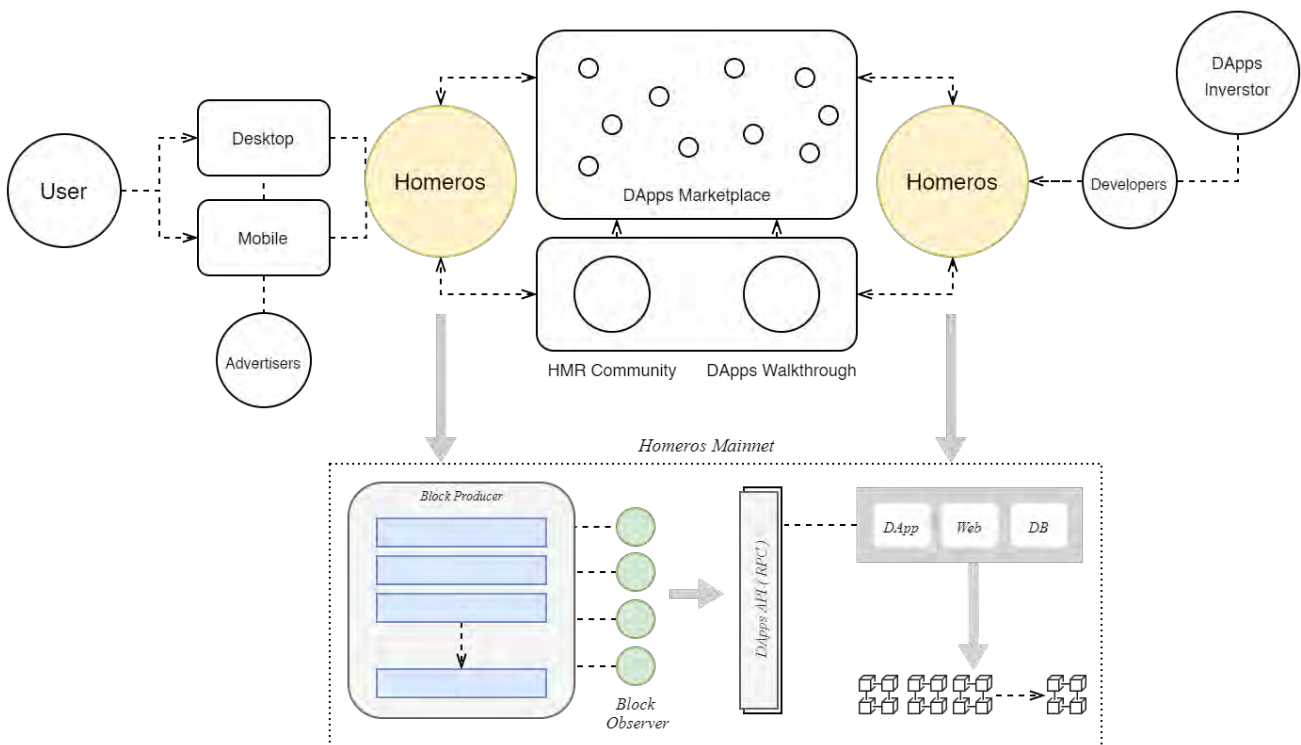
User

Desktop

Mobile

Advertisers

Homeros

DApps Marketplace

HMR Community

DApps Walkthrough

Homeros

DApps Inverstor

Developers

Homeros Mainnet

Block Producer

Block Observer

DApps API ( RPC )

DApp

Web

DB